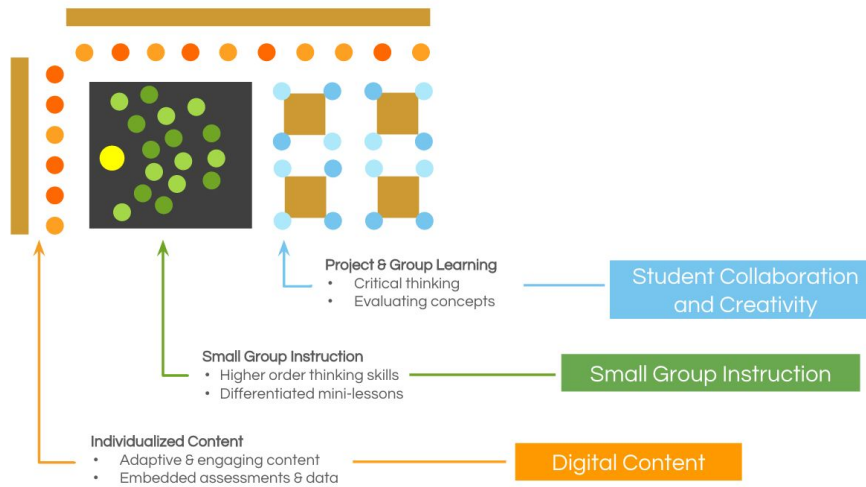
Project & Group Learning
- Critical thinking
- Evaluating concepts

Student Collaboration and Creativity

Small Group Instruction
- Higher order thinking skills
- Differentiated mini-lessons

Small Group Instruction

Individualized Content
- Adaptive & engaging content
- Embedded assessments & data

Digital Content